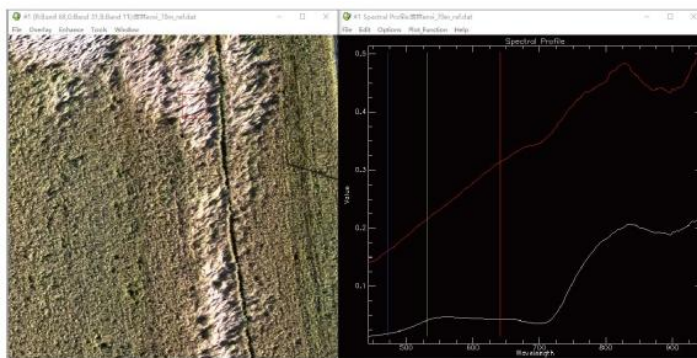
#1 (R:Band 48,G:Band 31,B:Band 11):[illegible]_refl.dat
File Overlay Enhance Tools Window

#1 Spectral Profile:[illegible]_refl.dat
File Edit Options Plot_Function Help
Spectral Profile
0.4
0.3
0.2
0.1
Value
500
600
700
800
900
Wavelength